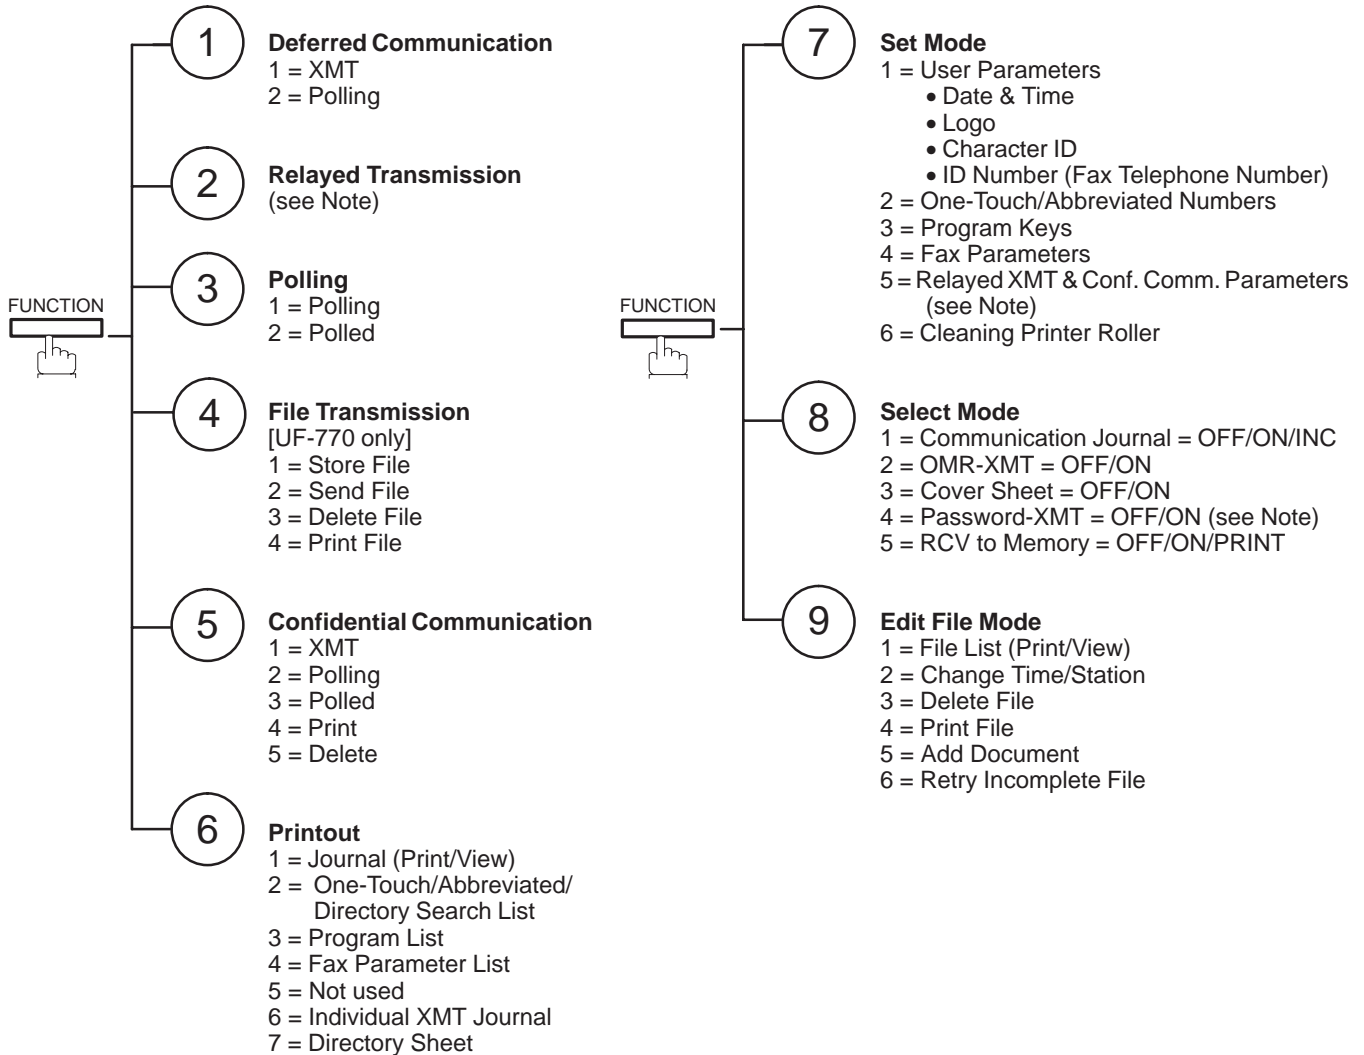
FUNCTION

1
Deferred Communication
1 = XMT
2 = Polling

2
Relayed Transmission
(see Note)

3
Polling
1 = Polling
2 = Polled

4
File Transmission
[UF-770 only]
1 = Store File
2 = Send File
3 = Delete File
4 = Print File

5
Confidential Communication
1 = XMT
2 = Polling
3 = Polled
4 = Print
5 = Delete

6
Printout
1 = Journal (Print/View)
2 = One-Touch/Abbreviated/ Directory Search List
3 = Program List
4 = Fax Parameter List
5 = Not used
6 = Individual XMT Journal
7 = Directory Sheet

FUNCTION

7
Set Mode
1 = User Parameters
• Date & Time
• Logo
• Character ID
• ID Number (Fax Telephone Number)
2 = One-Touch/Abbreviated Numbers
3 = Program Keys
4 = Fax Parameters
5 = Relayed XMT & Conf. Comm. Parameters (see Note)
6 = Cleaning Printer Roller

8
Select Mode
1 = Communication Journal = OFF/ON/INC
2 = OMR-XMT = OFF/ON
3 = Cover Sheet = OFF/ON
4 = Password-XMT = OFF/ON (see Note)
5 = RCV to Memory = OFF/ON/PRINT

9
Edit File Mode
1 = File List (Print/View)
2 = Change Time/Station
3 = Delete File
4 = Print File
5 = Add Document
6 = Retry Incomplete File